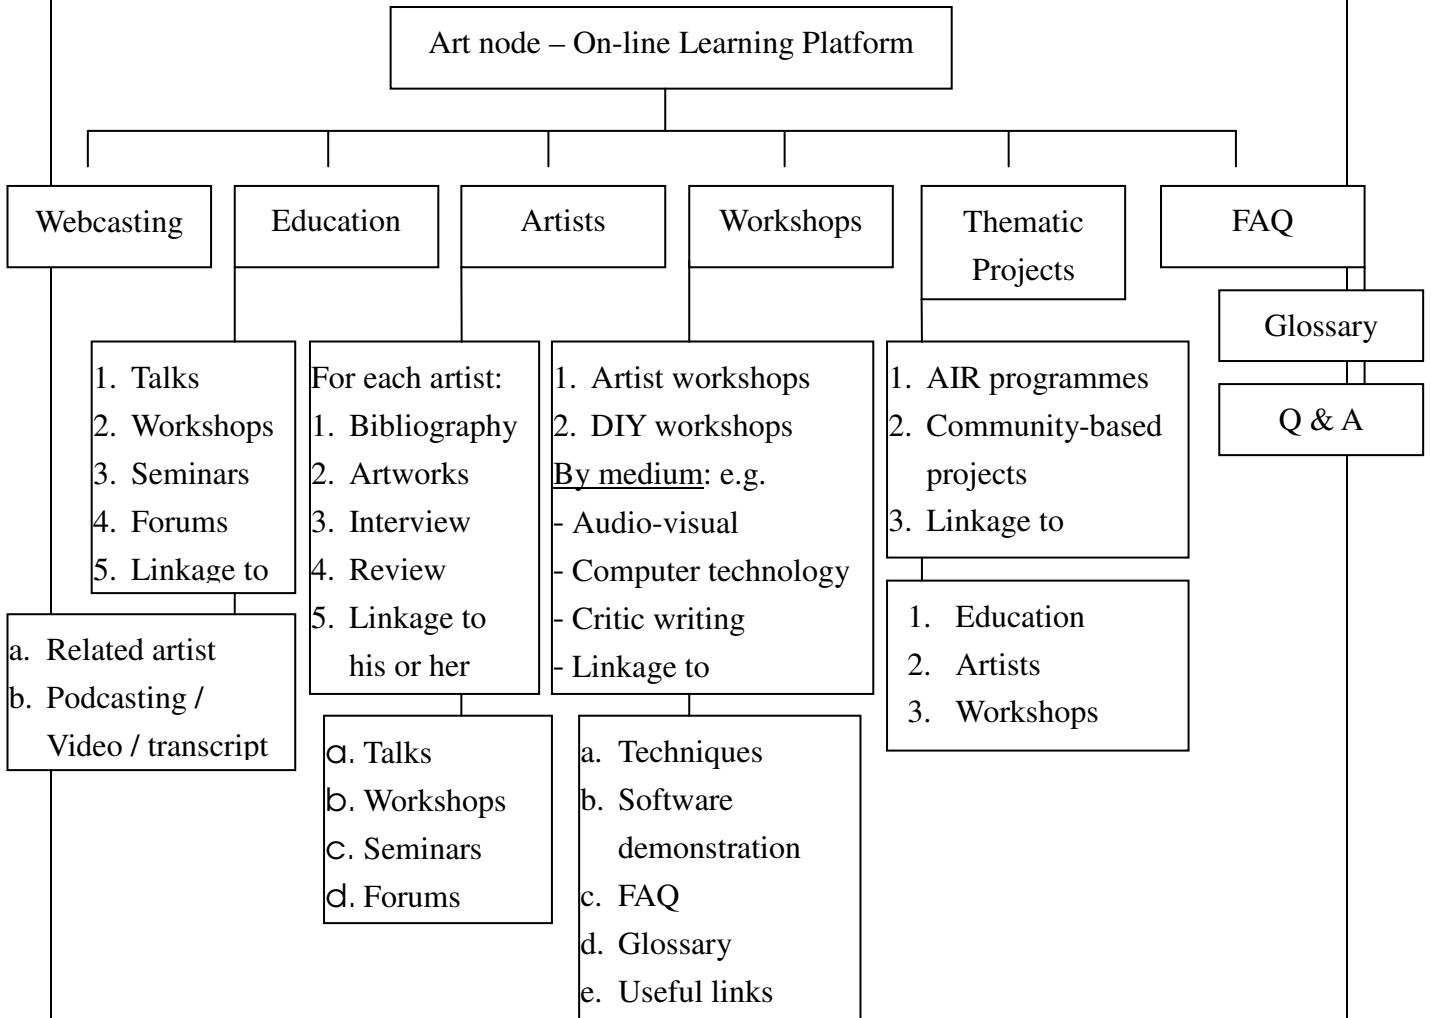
Art node – On-line Learning Platform

Webcasting

Education

Artists

Workshops

Thematic Projects

FAQ

Glossary

Q & A

1. Talks
2. Workshops
3. Seminars
4. Forums
5. Linkage to

a. Related artist
b. Podcasting / Video / transcript

For each artist:
1. Bibliography
2. Artworks
3. Interview
4. Review
5. Linkage to his or her

a. Talks
b. Workshops
c. Seminars
d. Forums

1. Artist workshops
2. DIY workshops
By medium: e.g.
- Audio-visual
- Computer technology
- Critic writing
- Linkage to

a. Techniques
b. Software demonstration
c. FAQ
d. Glossary
e. Useful links

1. AIR programmes
2. Community-based projects
3. Linkage to

1. Education
2. Artists
3. Workshops